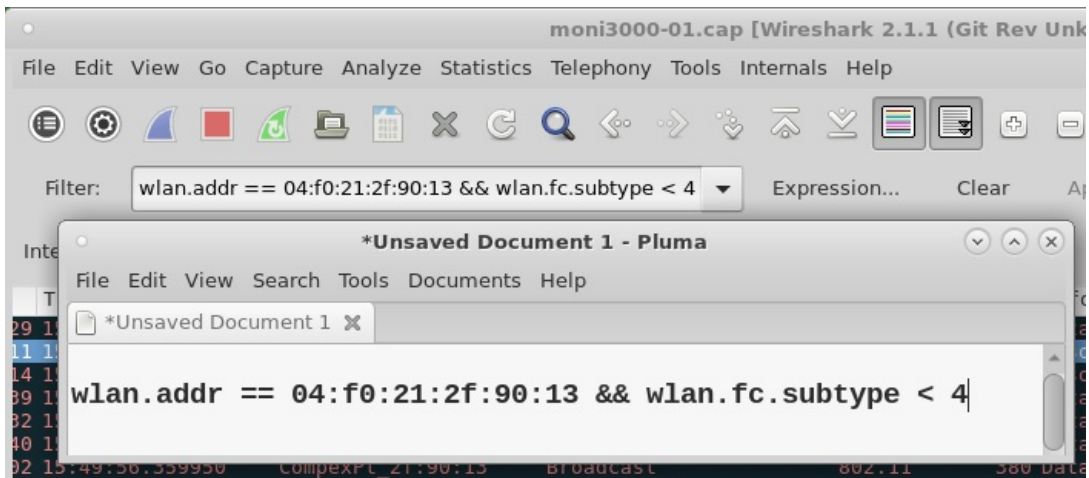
moni3000-01.cap [Wireshark 2.1.1 (Git Rev Unk

File Edit View Go Capture Analyze Statistics Telephony Tools Internals Help

Filter: wlan.addr == 04:f0:21:2f:90:13 && wlan.fc.subtype < 4 Expression... Clear Ap

Inte

*Unsaved Document 1 - Pluma

File Edit View Search Tools Documents Help

*Unsaved Document 1

wlan.addr == 04:f0:21:2f:90:13 && wlan.fc.subtype < 4

92 15:49:56.359950 CompexPt_2f:90:13 Broadcast 802.11 380 Data